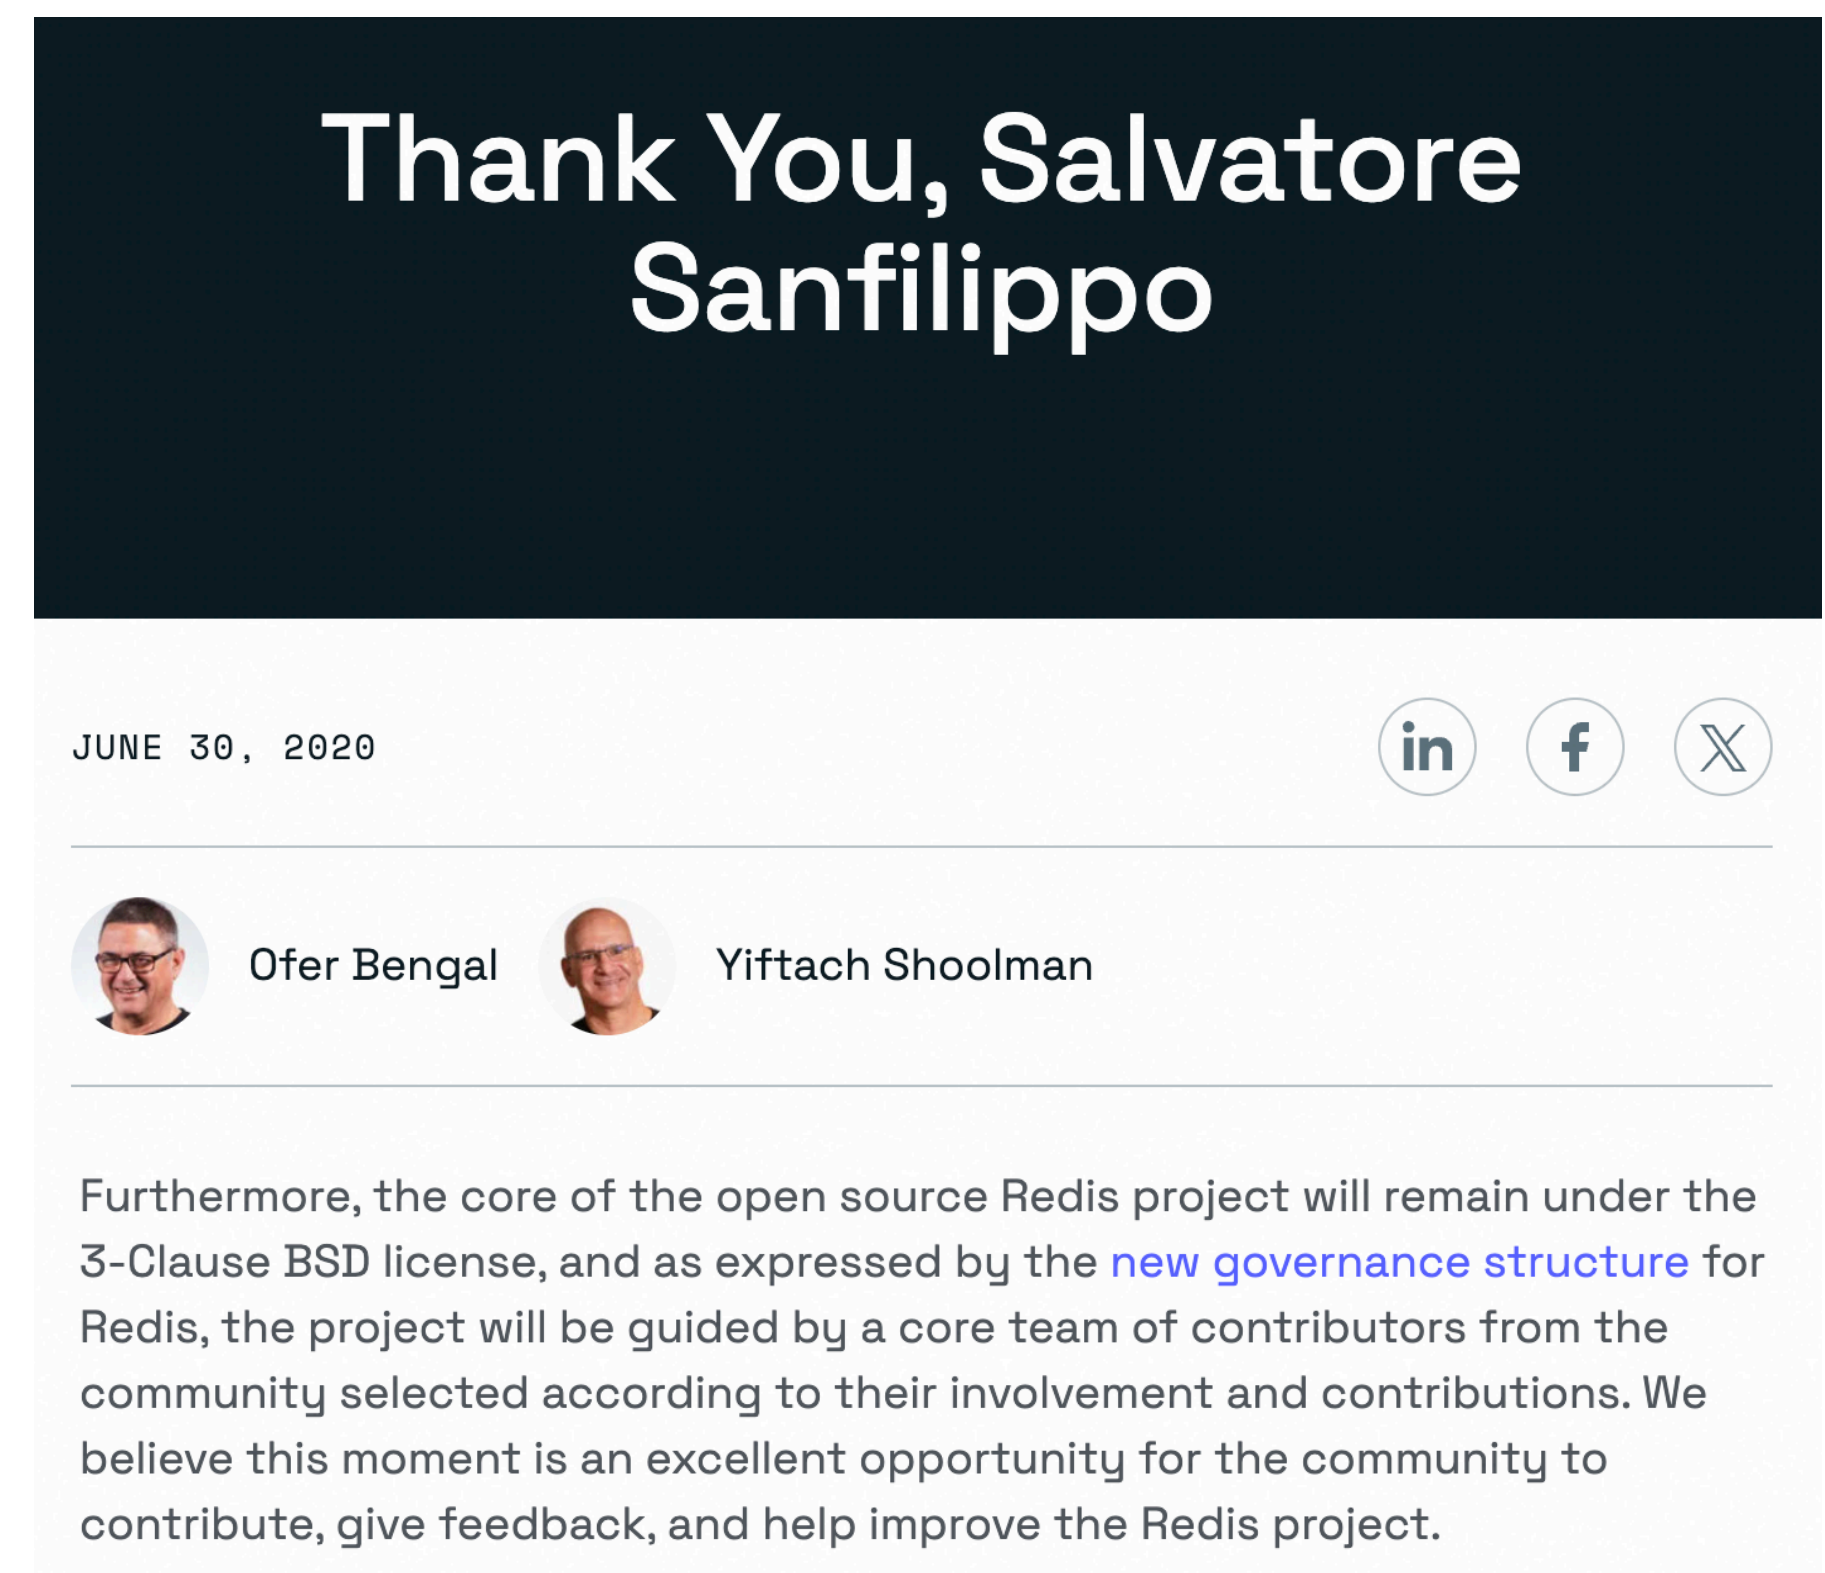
Thank You, Salvatore Sanfilippo

JUNE 30, 2020

in f X

Ofer Bengal
Yiftach Shoolman

Furthermore, the core of the open source Redis project will remain under the 3-Clause BSD license, and as expressed by the new governance structure for Redis, the project will be guided by a core team of contributors from the community selected according to their involvement and contributions. We believe this moment is an excellent opportunity for the community to contribute, give feedback, and help improve the Redis project.